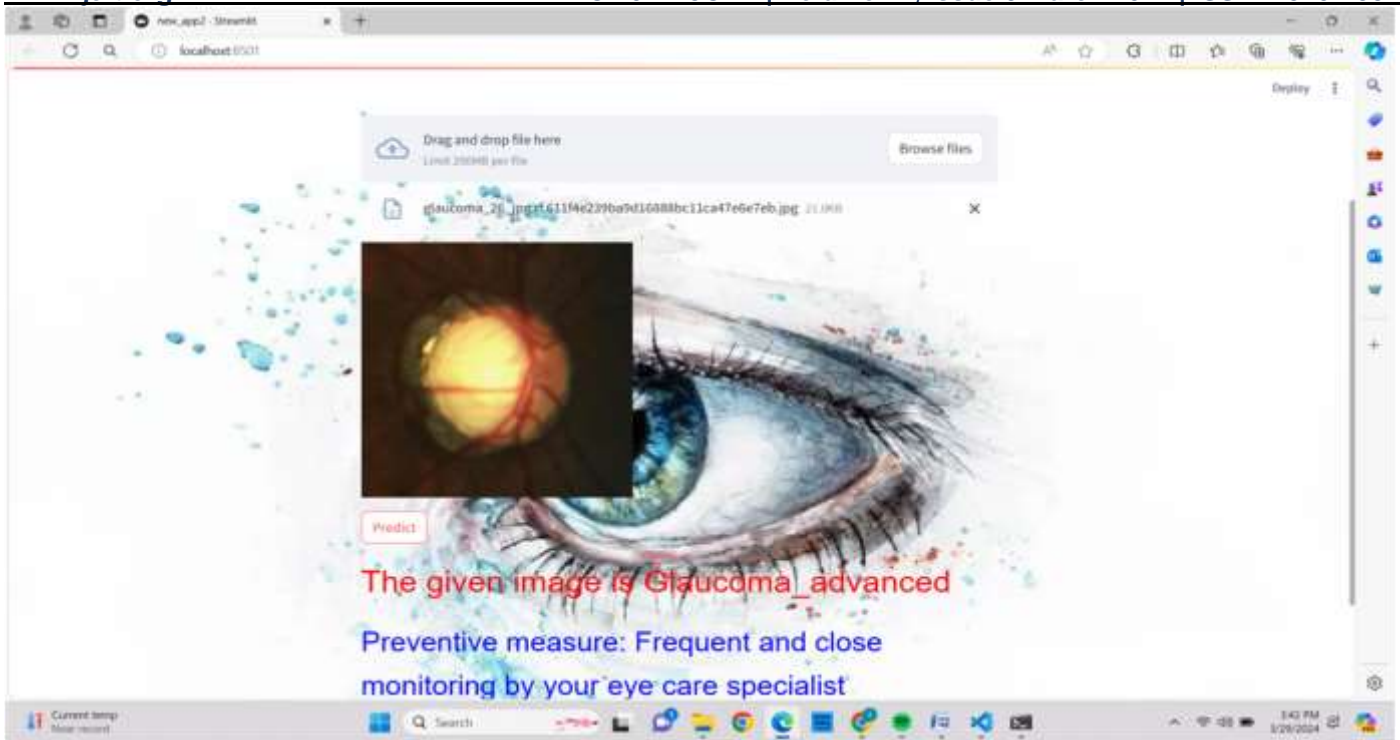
new_app2 · Streamlit

localhost:8501

Deploy

Drag and drop file here
Limit 200MB per file

Browse files

glaucoma_26_jpg.rf.611f4e239ba9d16888bc11ca47e6e7eb.jpg 21.0KB

×

Predict

The given image is Glaucoma_advanced

Preventive measure: Frequent and close monitoring by your eye care specialist

Current temp
Near record

Search

3:42 PM
3/26/2024